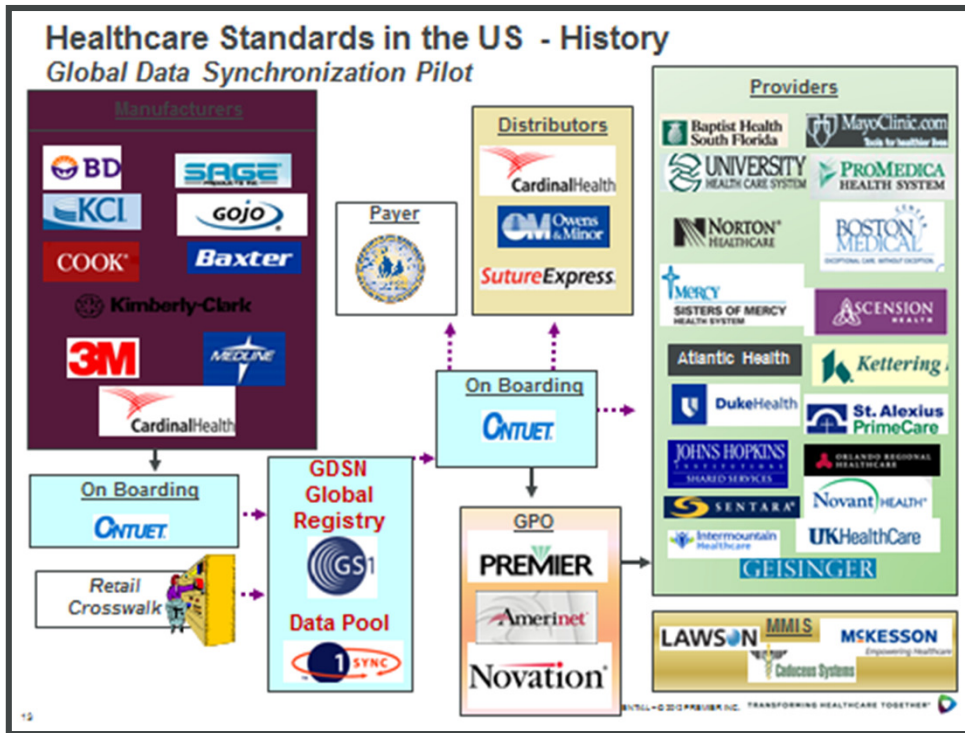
Healthcare Standards in the US - History

Global Data Synchronization Pilot

Manufacturers

BD

SAGE PRODUCTS INC.

KCI

GOJO

COOK

Baxter

Kimberly-Clark

3M

MEDLINE

CardinalHealth

On Boarding

CNTUET

Retail Crosswalk

GDSN Global Registry

GS1

Data Pool

1SYNC

Payer

Distributors

CardinalHealth

OM Owens & Minor

SutureExpress

On Boarding

CNTUET

GPO

PREMIER

Amerinet

Novation

Providers

Baptist Health South Florida

MayoClinic.com Tools for healthier lives

UNIVERSITY HEALTH CARE SYSTEM

ProMedica HEALTH SYSTEM

NORTON HEALTHCARE

BOSTON MEDICAL

MERCY SISTERS OF MERCY HEALTH SYSTEM

ASCENSION HEALTH

Atlantic Health

Kettering

DukeHealth

St. Alexius PrimeCare

JOHNS HOPKINS SHARED SERVICES

ORLANDO REGIONAL HEALTHCARE

SENTARA

Novant HEALTH

Intermountain Healthcare

UKHealthCare

GEISINGER

MMIS

LAWSON

Caduceus Systems

MCKESSON Empowering Healthcare

19

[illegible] © 2010 PREMIER INC. TRANSFORMING HEALTHCARE TOGETHER